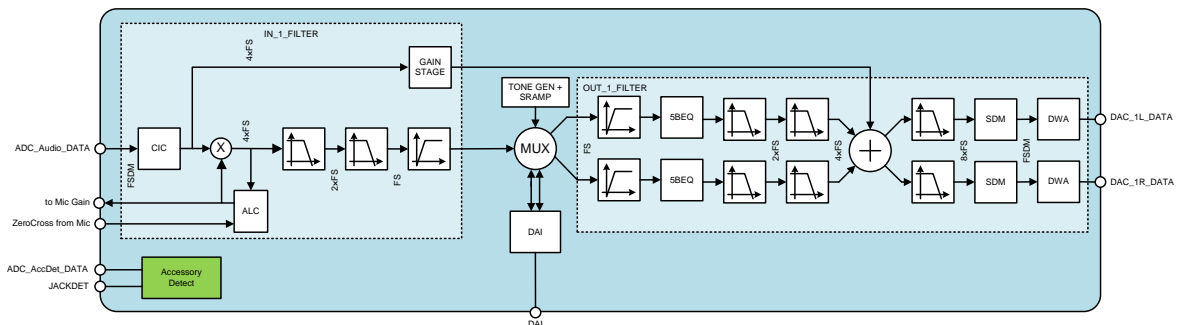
IN_1_FILTER

4xFS

GAIN STAGE

ADC_Audio_DATA

CIC

FSDM

X

4xFS

2xFS

FS

to Mic Gain

ALC

ZeroCross from Mic

TONE GEN + SRAMP

MUX

DAI

OUT_1_FILTER

FS

5BEQ

2xFS

4xFS

+

8xFS

SDM

FSDM

DWA

DAC_1L_DATA

5BEQ

SDM

DWA

DAC_1R_DATA

ADC_AccDet_DATA

JACKDET

Accessory Detect

DAI